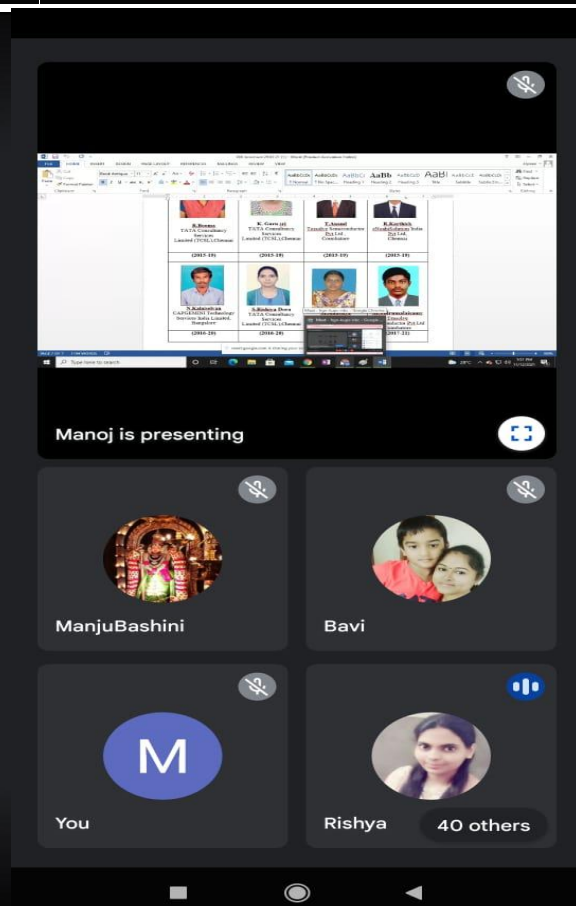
| R.Bouma TATA Consultancy Services Limited (TCSL) Chennai | K. Guru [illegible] TATA Consultancy Services Limited (TCSL) Chennai | T.Anand Tessolve Semiconductor Pvt Ltd Coimbatore | R.Karthick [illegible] India Pvt Ltd Chennai |
|---|---|---|---|
| (2015-19) | (2015-19) | (2015-19) | (2015-19) |
| S.Kalaiselvan CAPGEMINI Technology Services India Limited, Bangalore | S.Rishya Devi TATA Consultancy Services Limited (TCSL) Chennai | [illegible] | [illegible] Tessolve Semiconductor Pvt Ltd Coimbatore |
| (2016-20) | (2016-20) | | (2017-21) |

Type here to search

Manoj is presenting

ManjuBashini

Bavi

M

You

Rishya

40 others